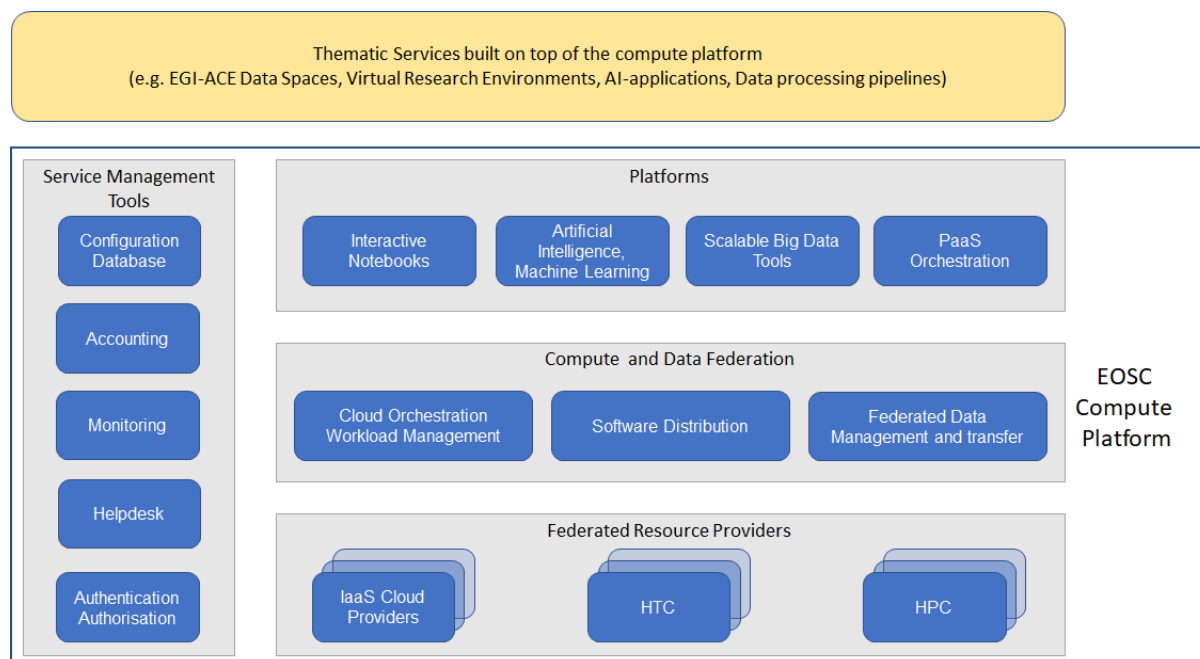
Thematic Services built on top of the compute platform
(e.g. EGI-ACE Data Spaces, Virtual Research Environments, AI-applications, Data processing pipelines)

Service Management Tools

Configuration Database

Accounting

Monitoring

Helpdesk

Authentication Authorisation

Platforms

Interactive Notebooks

Artificial Intelligence, Machine Learning

Scalable Big Data Tools

PaaS Orchestration

Compute and Data Federation

Cloud Orchestration Workload Management

Software Distribution

Federated Data Management and transfer

Federated Resource Providers

IaaS Cloud Providers

HTC

HPC

EOSC Compute Platform